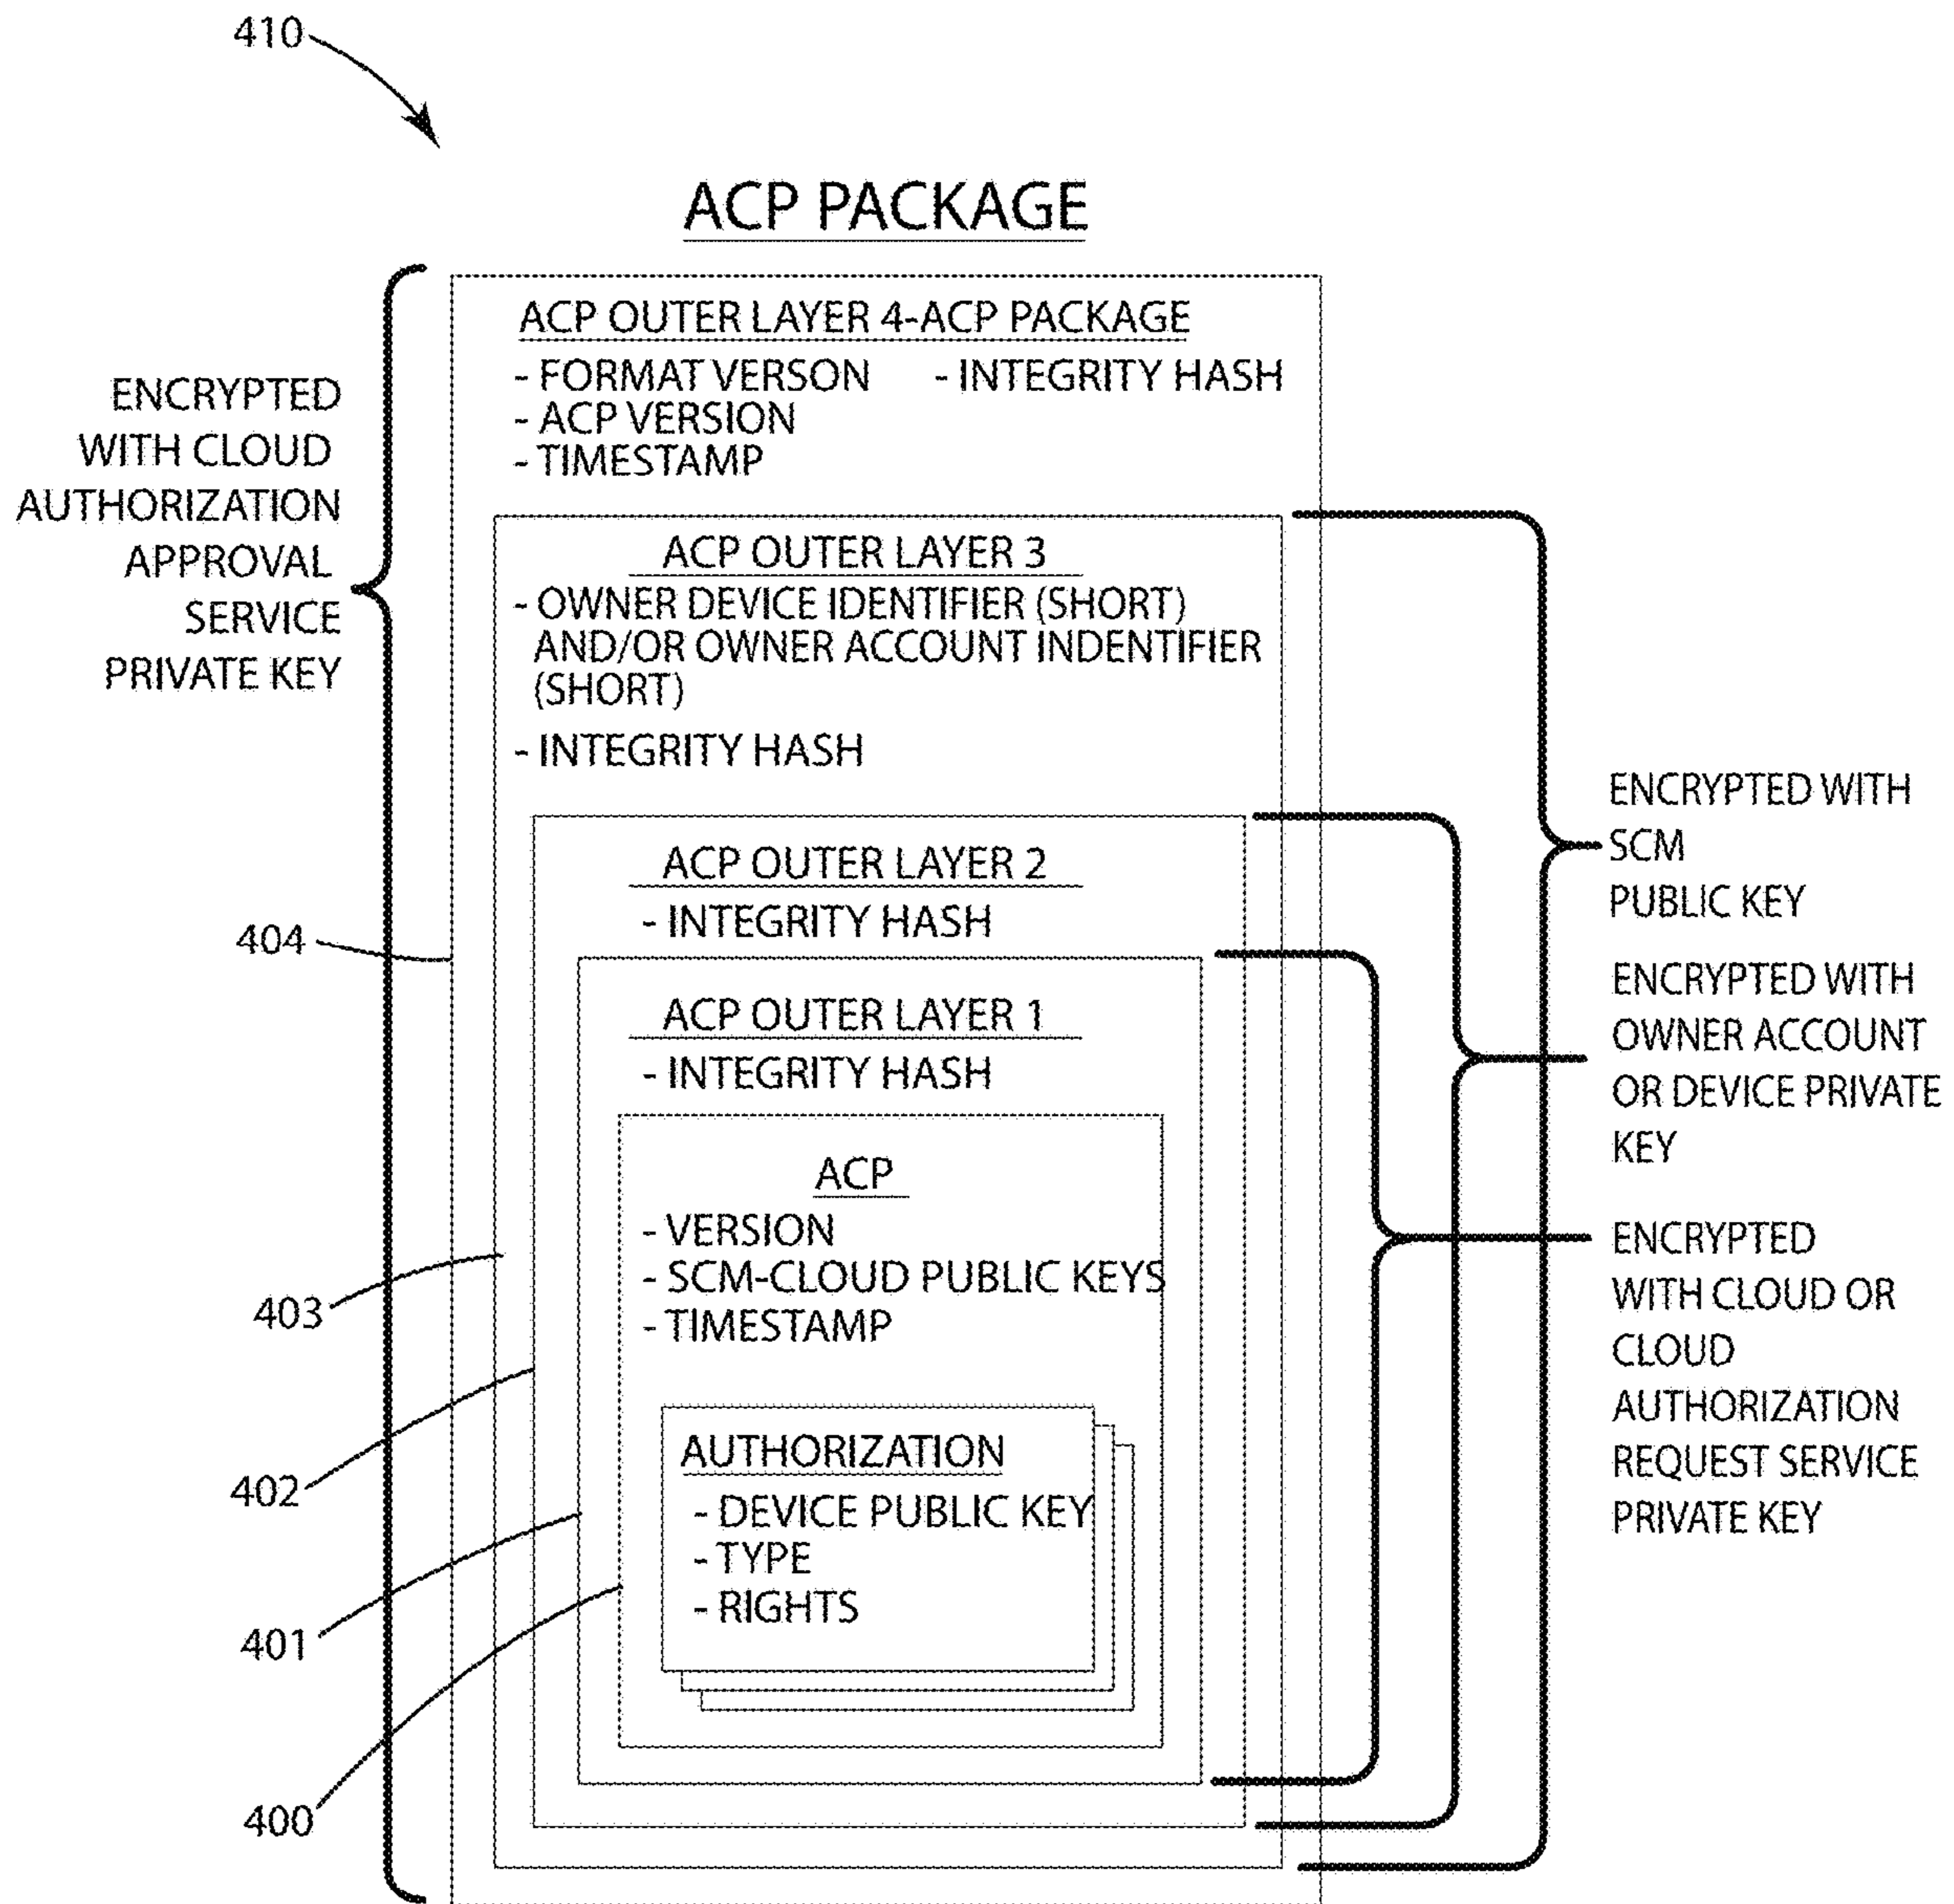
410

ACP PACKAGE

ENCRYPTED WITH CLOUD AUTHORIZATION APPROVAL SERVICE PRIVATE KEY

ACP OUTER LAYER 4-ACP PACKAGE
- FORMAT VERSON
- ACP VERSION
- TIMESTAMP
- INTEGRITY HASH

ACP OUTER LAYER 3
- OWNER DEVICE IDENTIFIER (SHORT) AND/OR OWNER ACCOUNT INDENTIFIER (SHORT)
- INTEGRITY HASH

ENCRYPTED WITH SCM PUBLIC KEY

ACP OUTER LAYER 2
- INTEGRITY HASH

404

ENCRYPTED WITH OWNER ACCOUNT OR DEVICE PRIVATE KEY

ACP OUTER LAYER 1
- INTEGRITY HASH

ACP
- VERSION
- SCM-CLOUD PUBLIC KEYS
- TIMESTAMP

ENCRYPTED WITH CLOUD OR CLOUD AUTHORIZATION REQUEST SERVICE PRIVATE KEY

403

402

AUTHORIZATION
- DEVICE PUBLIC KEY
- TYPE
- RIGHTS

401

400